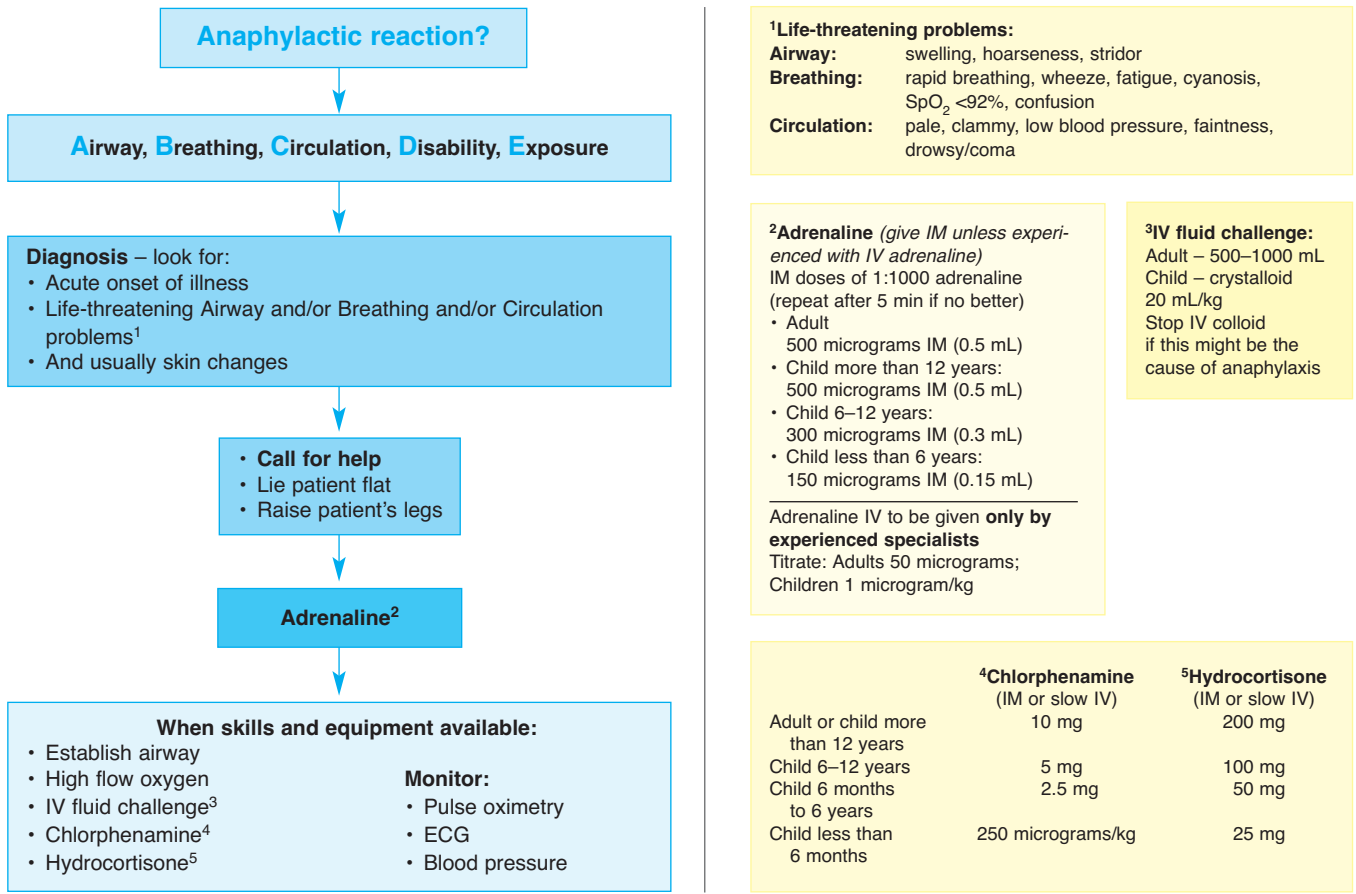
Anaphylactic reaction?

Airway, Breathing, Circulation, Disability, Exposure

Diagnosis – look for:
• Acute onset of illness
• Life-threatening Airway and/or Breathing and/or Circulation problems$^1$
• And usually skin changes

• Call for help
• Lie patient flat
• Raise patient's legs

Adrenaline$^2$

When skills and equipment available:
• Establish airway
• High flow oxygen
• IV fluid challenge$^3$
• Chlorphenamine$^4$
• Hydrocortisone$^5$

Monitor:
• Pulse oximetry
• ECG
• Blood pressure

$^1$Life-threatening problems:
Airway: swelling, hoarseness, stridor
Breathing: rapid breathing, wheeze, fatigue, cyanosis, $SpO_2$ <92%, confusion
Circulation: pale, clammy, low blood pressure, faintness, drowsy/coma

$^2$Adrenaline (give IM unless experienced with IV adrenaline)
IM doses of 1:1000 adrenaline (repeat after 5 min if no better)
• Adult
500 micrograms IM (0.5 mL)
• Child more than 12 years:
500 micrograms IM (0.5 mL)
• Child 6–12 years:
300 micrograms IM (0.3 mL)
• Child less than 6 years:
150 micrograms IM (0.15 mL)

Adrenaline IV to be given only by experienced specialists
Titrate: Adults 50 micrograms; Children 1 microgram/kg

$^3$IV fluid challenge:
Adult – 500–1000 mL
Child – crystalloid 20 mL/kg
Stop IV colloid if this might be the cause of anaphylaxis

| | $^4$Chlorphenamine (IM or slow IV) | $^5$Hydrocortisone (IM or slow IV) |
|---|---|---|
| Adult or child more than 12 years | 10 mg | 200 mg |
| Child 6–12 years | 5 mg | 100 mg |
| Child 6 months to 6 years | 2.5 mg | 50 mg |
| Child less than 6 months | 250 micrograms/kg | 25 mg |